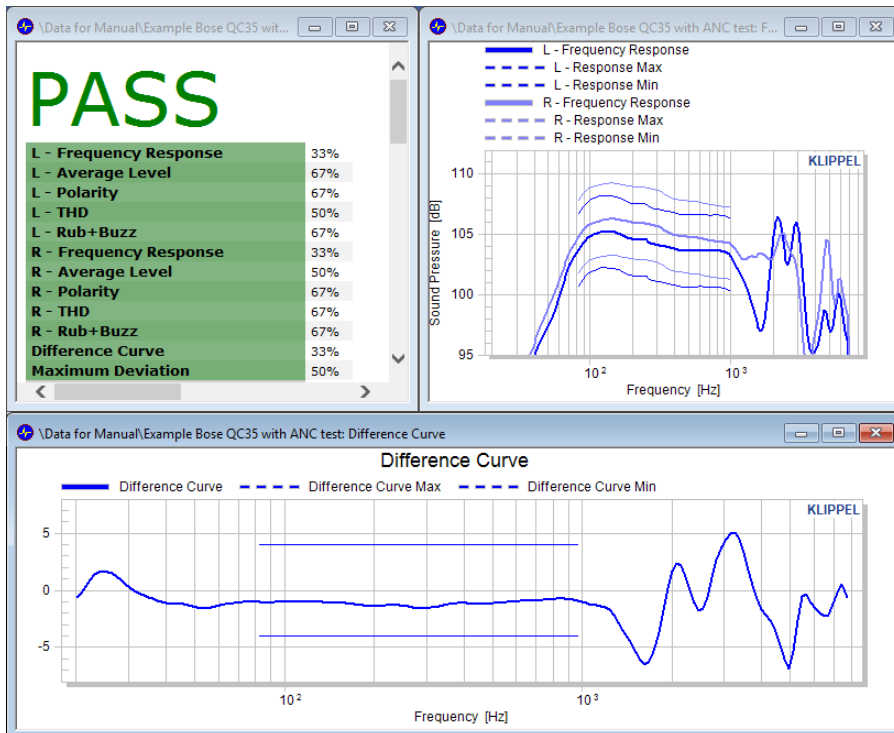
\Data for Manual\Example Bose QC35 with...

PASS

| | |
|---|---|
| L - Frequency Response | 33% |
| L - Average Level | 67% |
| L - Polarity | 67% |
| L - THD | 50% |
| L - Rub+Buzz | 67% |
| R - Frequency Response | 33% |
| R - Average Level | 50% |
| R - Polarity | 67% |
| R - THD | 67% |
| R - Rub+Buzz | 67% |
| Difference Curve | 33% |
| Maximum Deviation | 50% |

\Data for Manual\Example Bose QC35 with ANC test: F...

L - Frequency Response
L - Response Max
L - Response Min
R - Frequency Response
R - Response Max
R - Response Min

KLIPPEL

110
105
100
95

Sound Pressure [dB]

$10^2$
$10^3$

Frequency [Hz]

\Data for Manual\Example Bose QC35 with ANC test: Difference Curve

Difference Curve

Difference Curve
Difference Curve Max
Difference Curve Min

KLIPPEL

5
0
-5

$10^2$
$10^3$

Frequency [Hz]